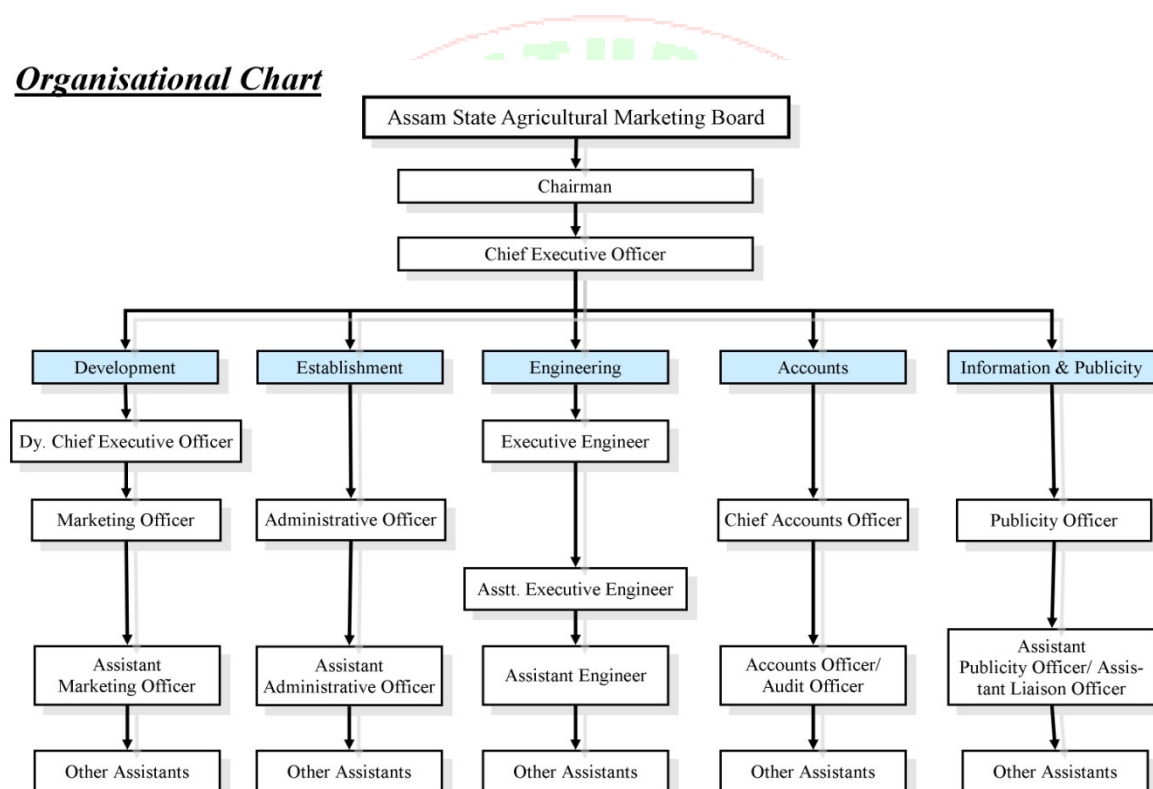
Organisational Chart

Assam State Agricultural Marketing Board

Chairman

Chief Executive Officer

Development

Dy. Chief Executive Officer

Marketing Officer

Assistant Marketing Officer

Other Assistants

Establishment

Administrative Officer

Assistant Administrative Officer

Other Assistants

Engineering

Executive Engineer

Asstt. Executive Engineer

Assistant Engineer

Other Assistants

Accounts

Chief Accounts Officer

Accounts Officer/ Audit Officer

Other Assistants

Information & Publicity

Publicity Officer

Assistant Publicity Officer/ Assistant Liaison Officer

Other Assistants